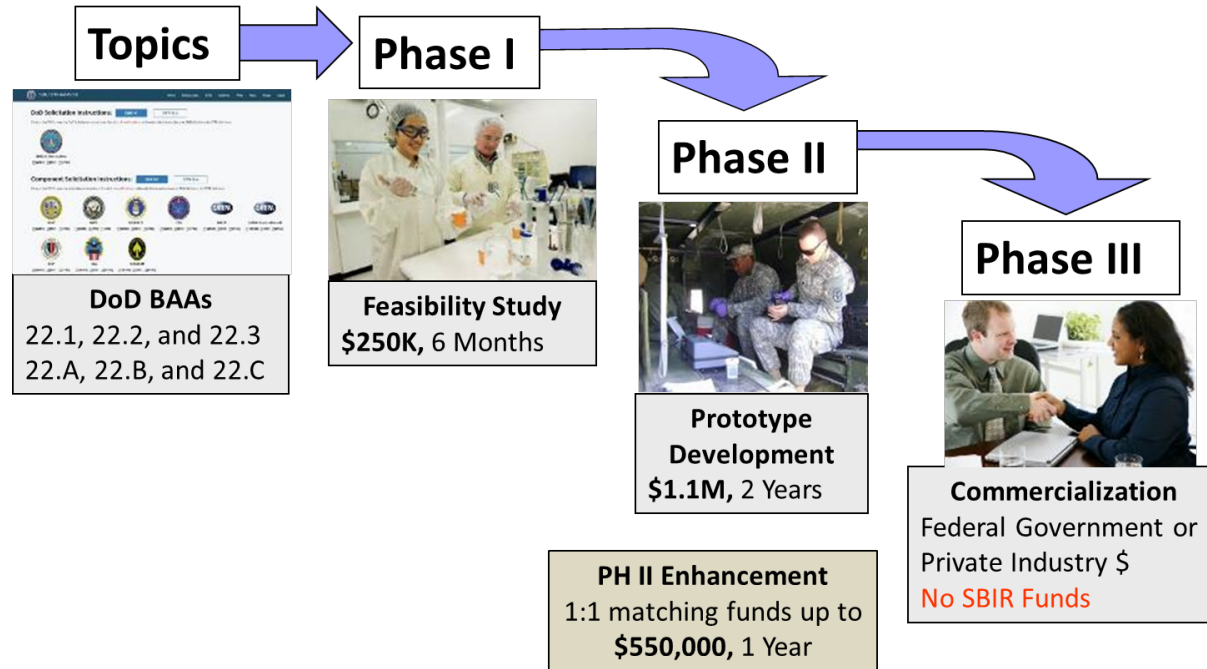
Topics

Phase I

Phase II

Phase III

DoD Solicitation Instructions:

Component Solicitation Instructions:

DoD BAAs
22.1, 22.2, and 22.3
22.A, 22.B, and 22.C

Feasibility Study
$250K, 6 Months

Prototype Development
$1.1M, 2 Years

Commercialization
Federal Government or Private Industry $
No SBIR Funds

PH II Enhancement
1:1 matching funds up to
$550,000, 1 Year